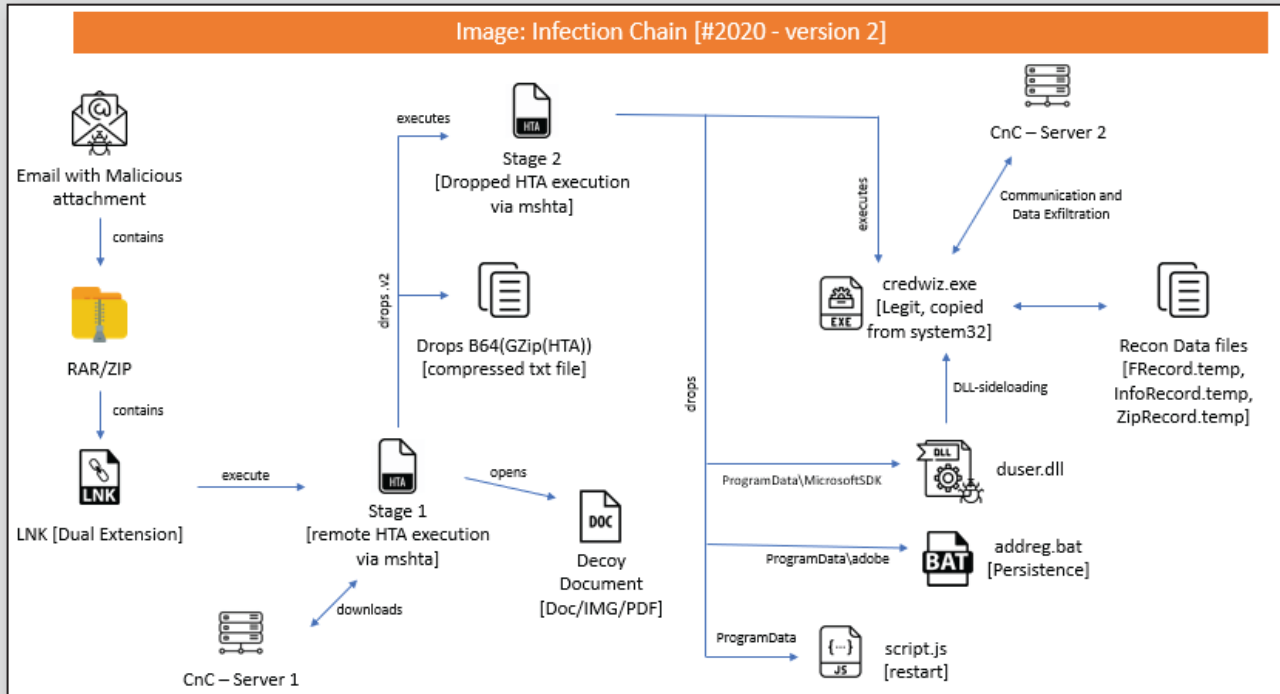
Image: Infection Chain [#2020 - version 2]

Email with Malicious attachment

contains

RAR/ZIP

contains

LNK

LNK [Dual Extension]

execute

HTA

Stage 1 [remote HTA execution via mshta]

downloads

CnC – Server 1

drops .v2

executes

HTA

Stage 2 [Dropped HTA execution via mshta]

Drops B64(GZip(HTA)) [compressed txt file]

opens

DOC

Decoy Document [Doc/IMG/PDF]

drops

executes

CnC – Server 2

Communication and Data Exfiltration

EXE

credwiz.exe [Legit, copied from system32]

Recon Data files [FRecord.temp, InfoRecord.temp, ZipRecord.temp]

DLL-sideloading

ProgramData\MicrosoftSDK

DLL

duser.dll

ProgramData\adobe

BAT

addreg.bat [Persistence]

ProgramData

{...}

JS

script.js [restart]